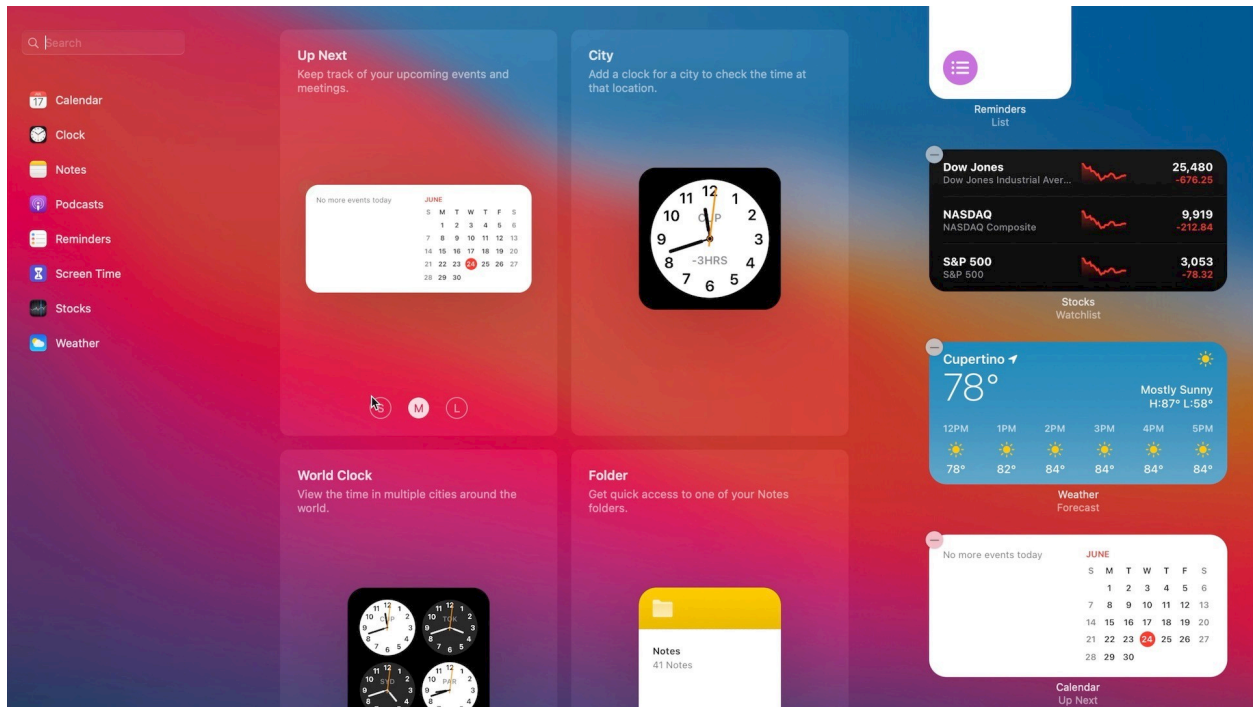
Search

17 Calendar
Clock
Notes
Podcasts
Reminders
Screen Time
Stocks
Weather

Up Next
Keep track of your upcoming events and meetings.

No more events today
JUNE
| S | M | T | W | T | F | S |
|---|---|---|---|---|---|---|
| | 1 | 2 | 3 | 4 | 5 | 6 |
| 7 | 8 | 9 | 10 | 11 | 12 | 13 |
| 14 | 15 | 16 | 17 | 18 | 19 | 20 |
| 21 | 22 | 23 | 24 | 25 | 26 | 27 |
| 28 | 29 | 30 | | | | |

S M L

City
Add a clock for a city to check the time at that location.

12 1 2 3 4 5 6 7 8 9 10 11
CUP
-3HRS

World Clock
View the time in multiple cities around the world.

CUP TOK SYD PAR

Folder
Get quick access to one of your Notes folders.

Notes
41 Notes

Reminders
List

Dow Jones
Dow Jones Industrial Aver...
25,480
-676.25
NASDAQ
NASDAQ Composite
9,919
-212.84
S&P 500
S&P 500
3,053
-78.32

Stocks
Watchlist

Cupertino
78°
Mostly Sunny
H:87° L:58°
| 12PM | 1PM | 2PM | 3PM | 4PM | 5PM |
|---|---|---|---|---|---|
| 78° | 82° | 84° | 84° | 84° | 84° |

Weather
Forecast

No more events today
JUNE
| S | M | T | W | T | F | S |
|---|---|---|---|---|---|---|
| | 1 | 2 | 3 | 4 | 5 | 6 |
| 7 | 8 | 9 | 10 | 11 | 12 | 13 |
| 14 | 15 | 16 | 17 | 18 | 19 | 20 |
| 21 | 22 | 23 | 24 | 25 | 26 | 27 |
| 28 | 29 | 30 | | | | |

Calendar
Up Next